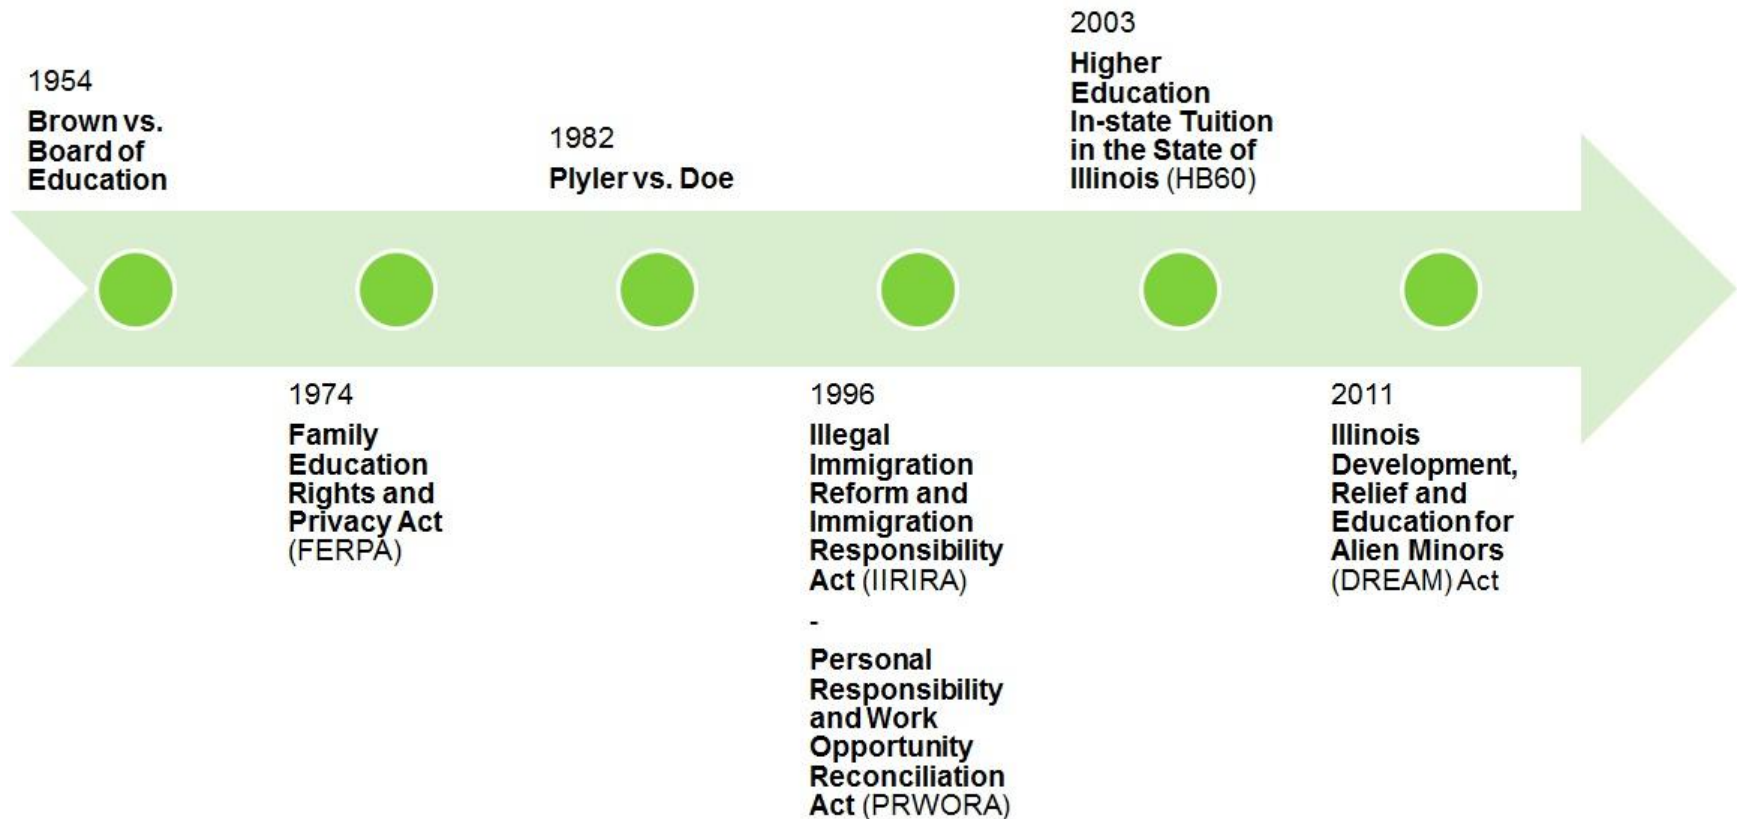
1954
Brown vs. Board of Education

1974
Family Education Rights and Privacy Act (FERPA)

1982
Plyler vs. Doe

1996
Illegal Immigration Reform and Immigration Responsibility Act (IIRIRA)
-
Personal Responsibility and Work Opportunity Reconciliation Act (PRWORA)

2003
Higher Education In-state Tuition in the State of Illinois (HB60)

2011
Illinois Development, Relief and Education for Alien Minors (DREAM) Act